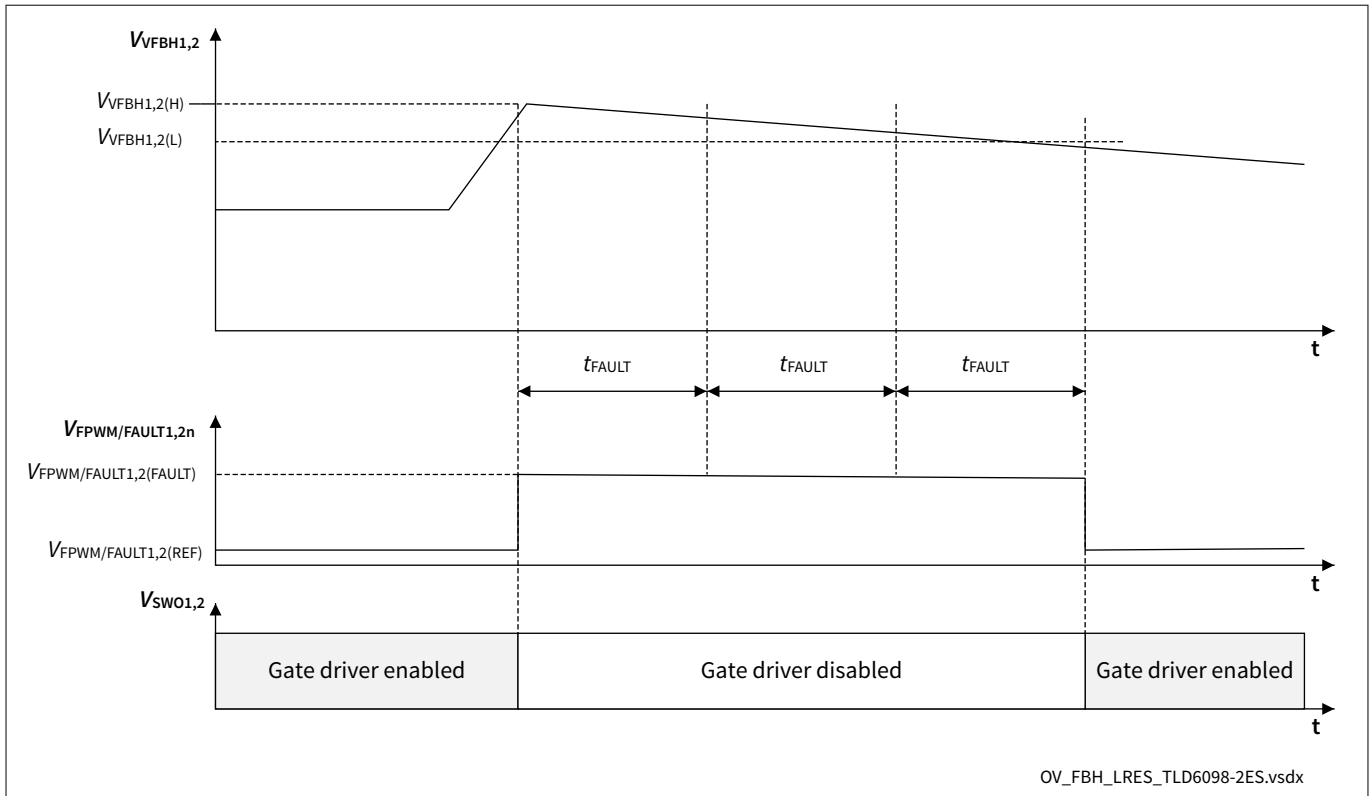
$V_{VFBH1,2}$

$V_{VFBH1,2(H)}$

$V_{VFBH1,2(L)}$

t

$t_{FAULT}$

$t_{FAULT}$

$t_{FAULT}$

$V_{FPWM/FAULT1,2n}$

$V_{FPWM/FAULT1,2(FAULT)}$

$V_{FPWM/FAULT1,2(REF)}$

t

$V_{SWO1,2}$

Gate driver enabled

Gate driver disabled

Gate driver enabled

t

OV_FBH_LRES_TLD6098-2ES.vsdx